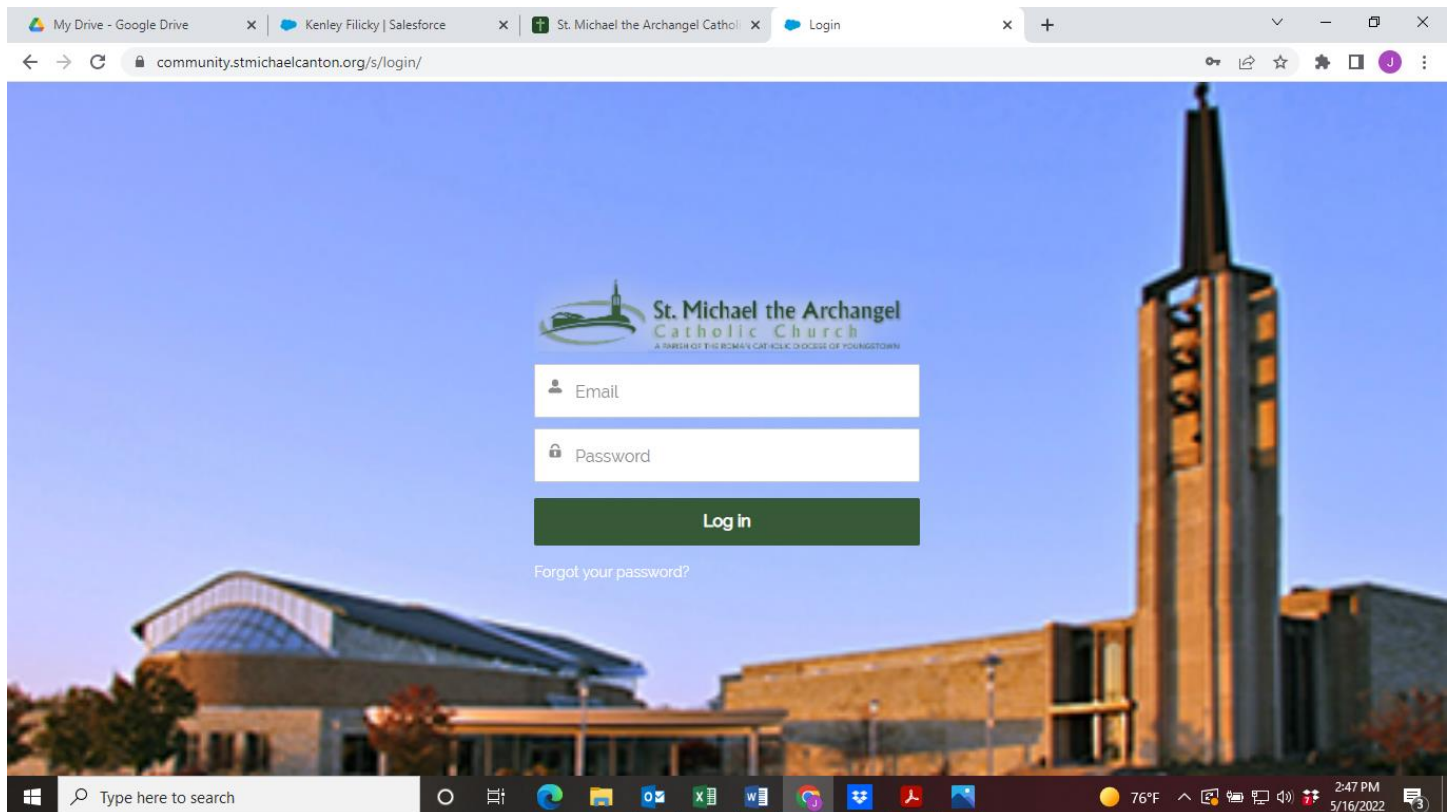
My Drive - Google Drive
Kenley Filicky | Salesforce
St. Michael the Archangel Cathol
Login

community.stmichaelcanton.org/s/login/

J

St. Michael the Archangel
Catholic Church
A PARISH OF THE ROMAN CATHOLIC DIOCESE OF YOUNGSTOWN

Email

Password

Log in

Forgot your password?

Type here to search

76°F

2:47 PM
5/16/2022

3